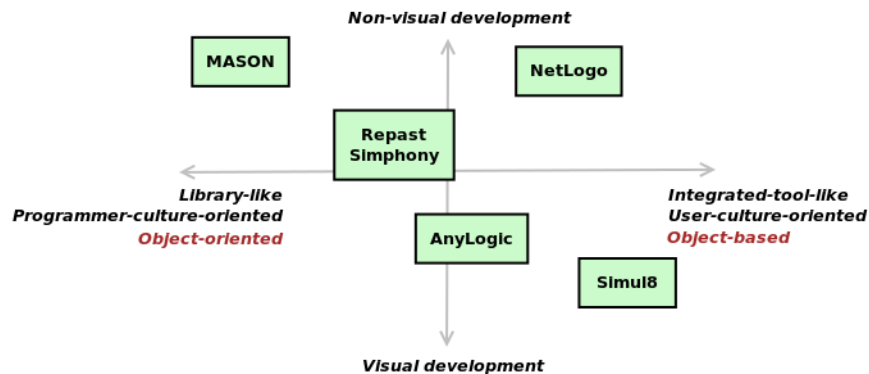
Non-visual development

MASON

NetLogo

Repast Simphony

Library-like
Programmer-culture-oriented
Object-oriented

Integrated-tool-like
User-culture-oriented
Object-based

AnyLogic

Simul8

Visual development